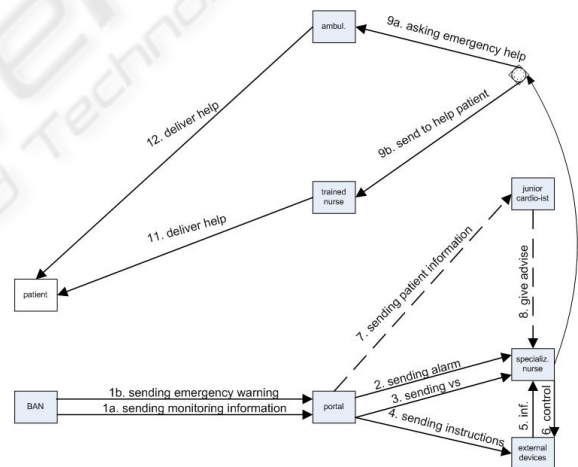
ambul.

9a. asking emergency help

12. deliver help

9b. send to help patient

trained nurse

junior cardio-ist

11. deliver help

patient

7. sending patient information

8. give advise

BAN

1b. sending emergency warning

1a. sending monitoring information

portal

2. sending alarm

3. sending vs

4. sending instructions

specializ. nurse

5. inf.

6. control

external devices